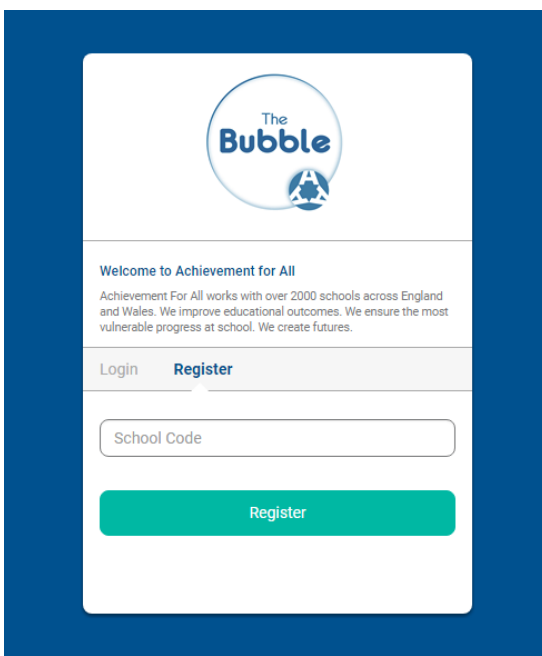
The Bubble

Welcome to Achievement for All

Achievement For All works with over 2000 schools across England and Wales. We improve educational outcomes. We ensure the most vulnerable progress at school. We create futures.

Login Register

School Code

Register